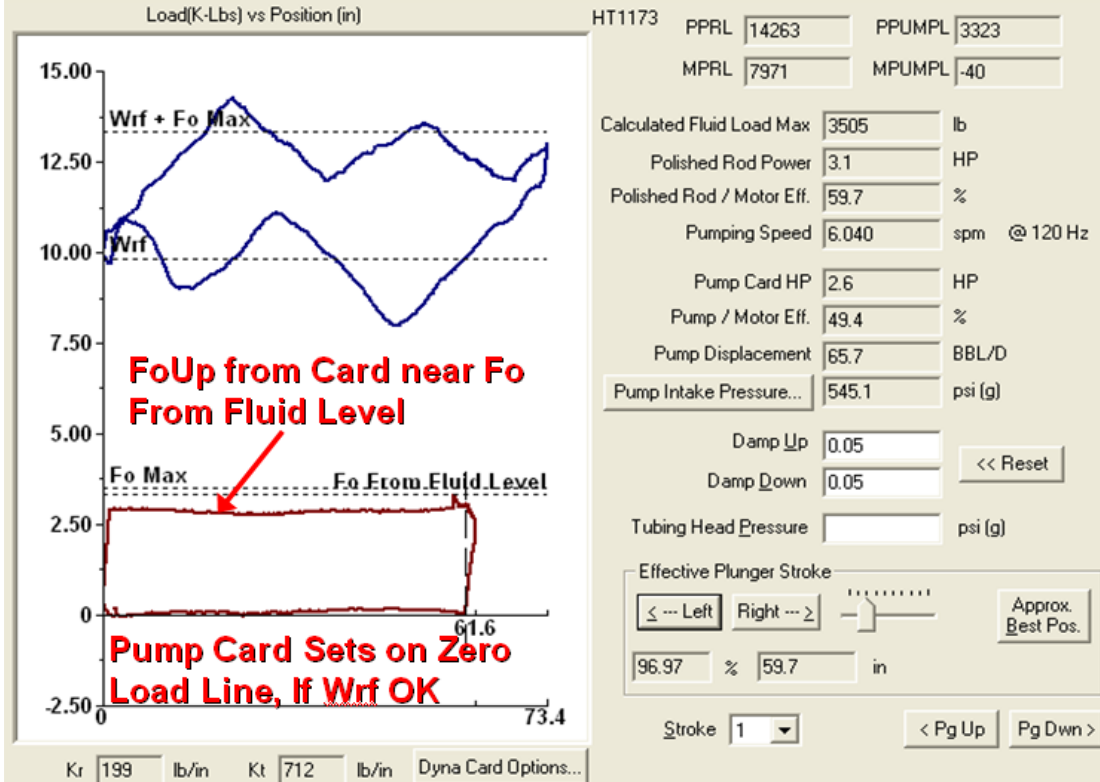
Load(K-Lbs) vs Position (in)

15.00
12.50
10.00
7.50
5.00
2.50
0
-2.50

Wrf + Fo Max
Wrf
FoUp from Card near Fo From Fluid Level
Fo Max
Fo From Fluid Level
61.6
Pump Card Sets on Zero Load Line, If Wrf OK
0
73.4

Kr 199 lb/in Kt 712 lb/in Dyna Card Options...

HT1173

PPRL 14263 PPUMPL 3323
MPRL 7971 MPUMPL -40

Calculated Fluid Load Max 3505 lb
Polished Rod Power 3.1 HP
Polished Rod / Motor Eff. 59.7 %
Pumping Speed 6.040 spm @ 120 Hz
Pump Card HP 2.6 HP
Pump / Motor Eff. 49.4 %
Pump Displacement 65.7 BBL/D
Pump Intake Pressure... 545.1 psi (g)
Damp Up 0.05
Damp Down 0.05
<< Reset
Tubing Head Pressure psi (g)

Effective Plunger Stroke
< --- Left Right --- >
Approx. Best Pos.
96.97 % 59.7 in

Stroke 1
< Pg Up Pg Dwn >